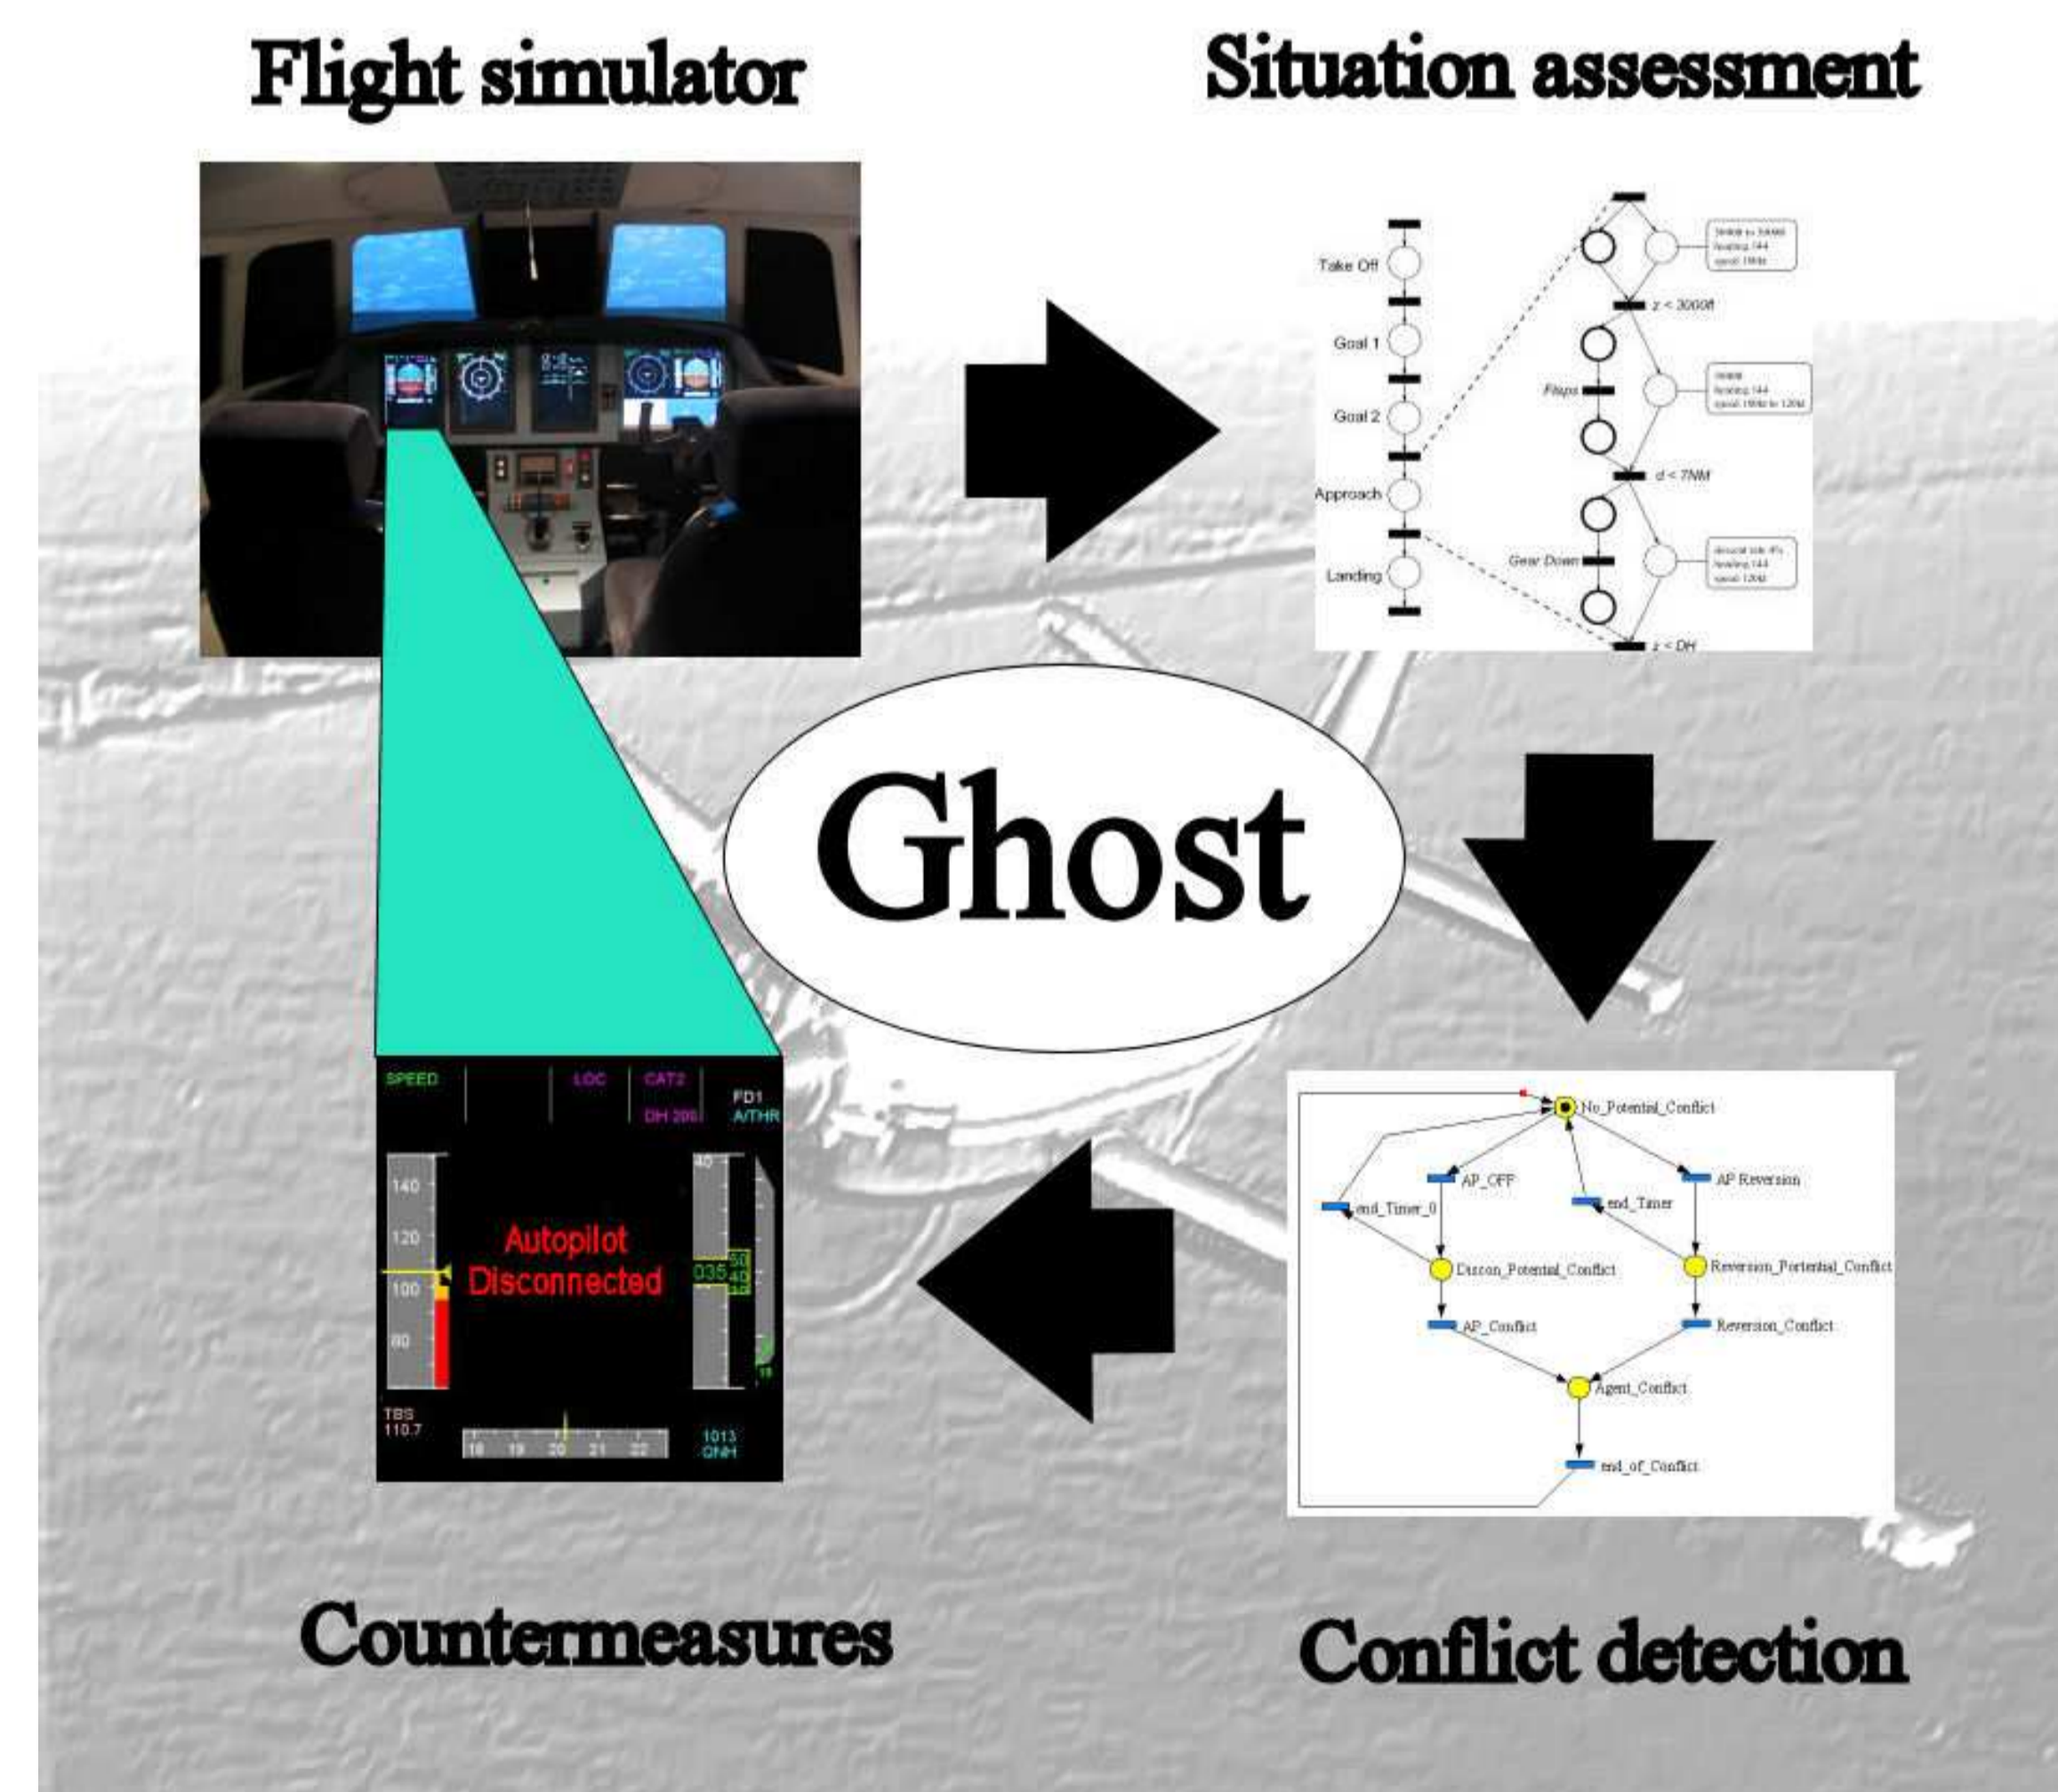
Flight simulator

Situation assessment

Take Off
Goal 1
Goal 2
Approach
Landing

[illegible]
$z < 3000ft$
Flaps
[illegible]
$d < 7NM$
Gear Down
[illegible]
$z < DH$

Ghost

SPEED
LOC
CAT2
DH 200
FD1
A/THR
140
120
100
80
Autopilot Disconnected
035
50
40
TBS
110.7
18 19 20 21 22
1013
QNH

No_Potential_Conflict
AP_OFF
end_Timer_0
end_Timer
AP Reversion
Discon_Potential_Conflict
Reversion_Potential_Conflict
AP_Conflict
Reversion_Conflict
Agent_Conflict
end_of_Conflict

Countermeasures

Conflict detection